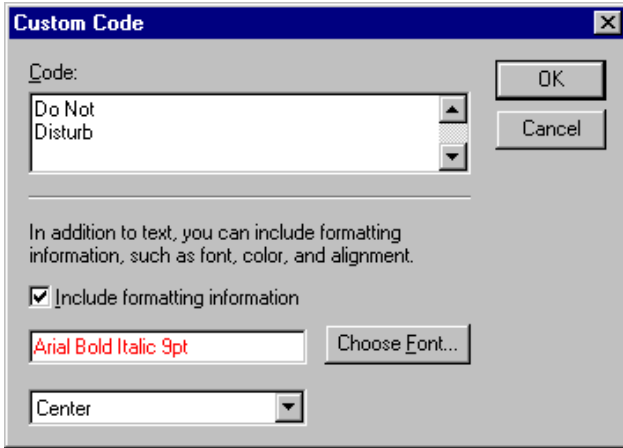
Custom Code

Code:

Do Not
Disturb

OK

Cancel

In addition to text, you can include formatting information, such as font, color, and alignment.

Include formatting information

Arial Bold Italic 9pt

Choose Font...

Center